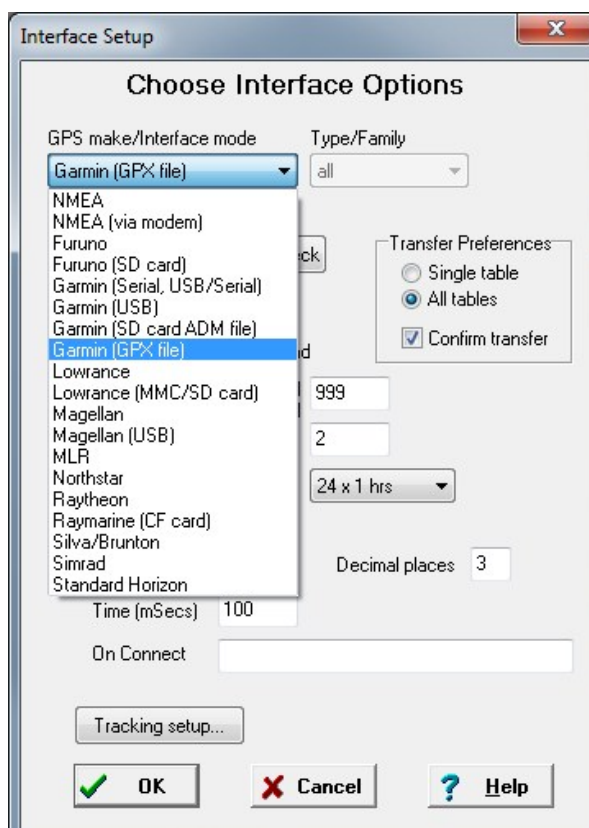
Interface Setup

Choose Interface Options

GPS make/Interface mode

Type/Family

Garmin (GPX file)

all

NMEA
NMEA (via modem)
Furuno
Furuno (SD card)
Garmin (Serial, USB/Serial)
Garmin (USB)
Garmin (SD card ADM file)
Garmin (GPX file)
Lowrance
Lowrance (MMC/SD card)
Magellan
Magellan (USB)
MLR
Northstar
Raytheon
Raymarine (CF card)
Silva/Brunton
Simrad
Standard Horizon

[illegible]ck

Transfer Preferences
Single table
All tables
Confirm transfer

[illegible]d

999

2

24 x 1 hrs

Decimal places 3

Time (mSecs) 100

On Connect

Tracking setup...

OK

Cancel

Help